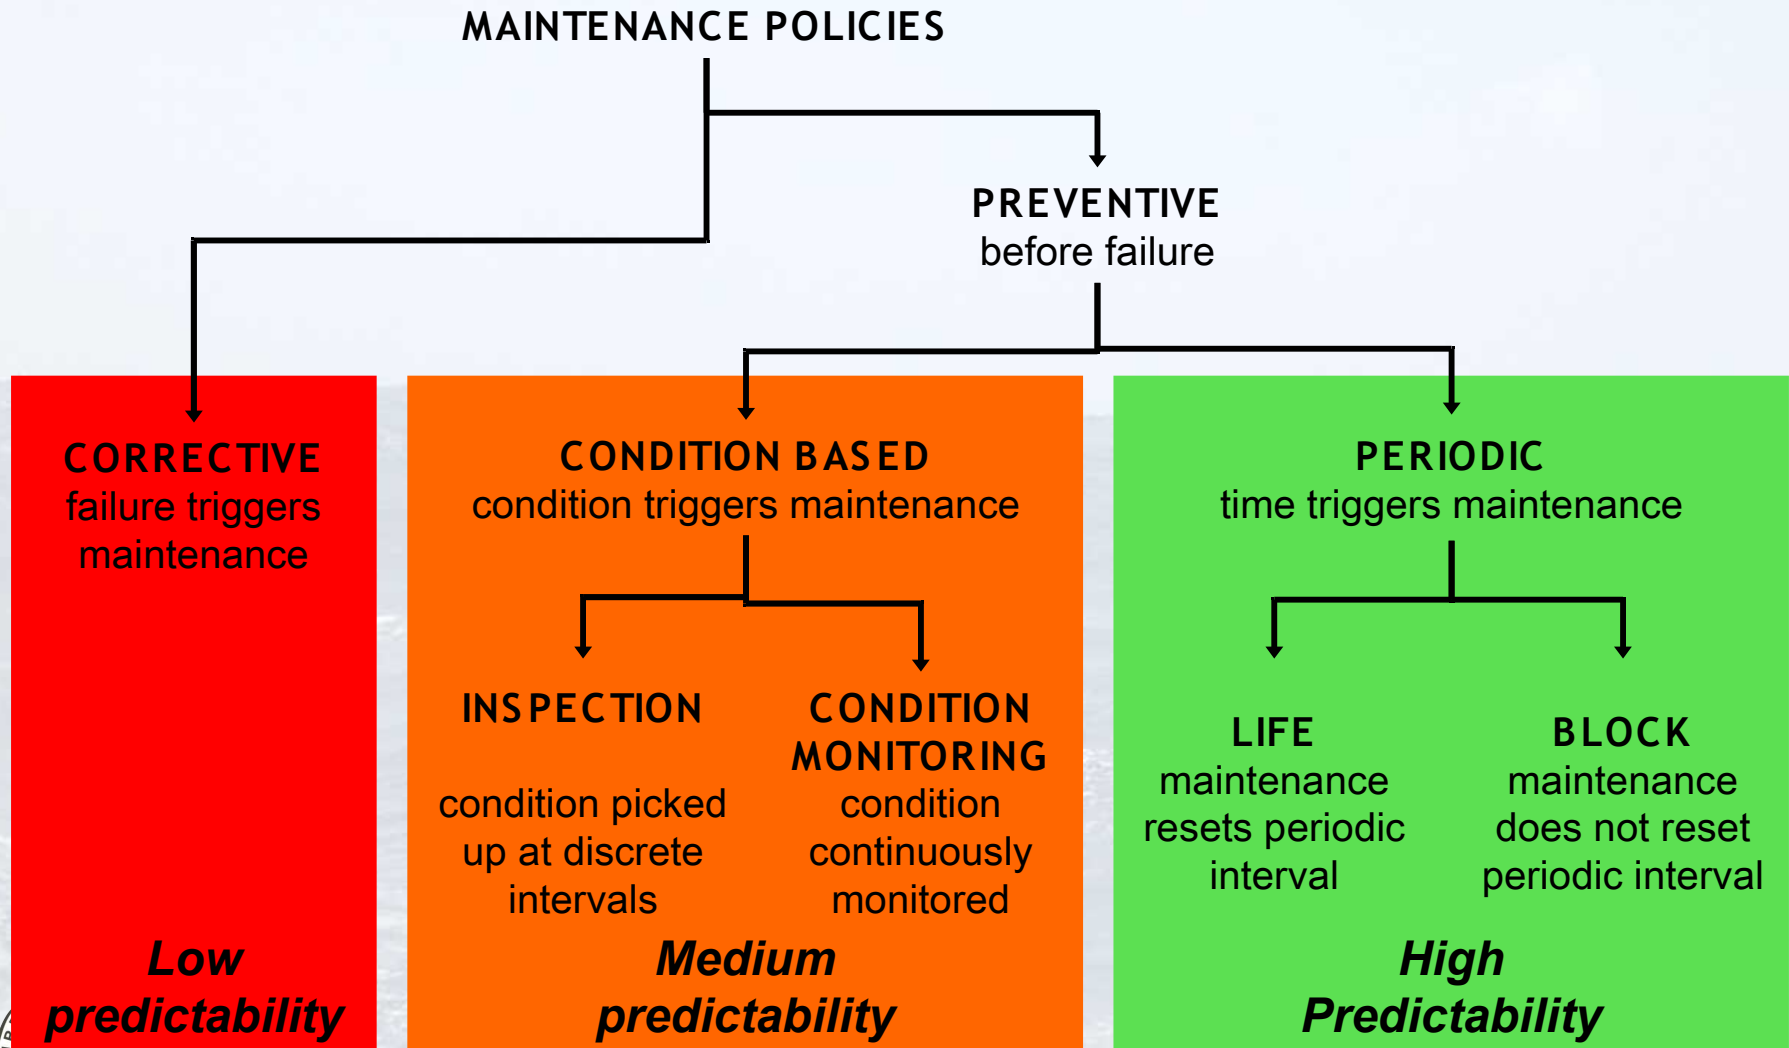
MAINTENANCE POLICIES

PREVENTIVE
before failure

CORRECTIVE
failure triggers maintenance

Low predictability

CONDITION BASED
condition triggers maintenance

INSPECTION

condition picked up at discrete intervals

CONDITION MONITORING
condition continuously monitored

Medium predictability

PERIODIC
time triggers maintenance

LIFE
maintenance resets periodic interval

BLOCK
maintenance does not reset periodic interval

High Predictability